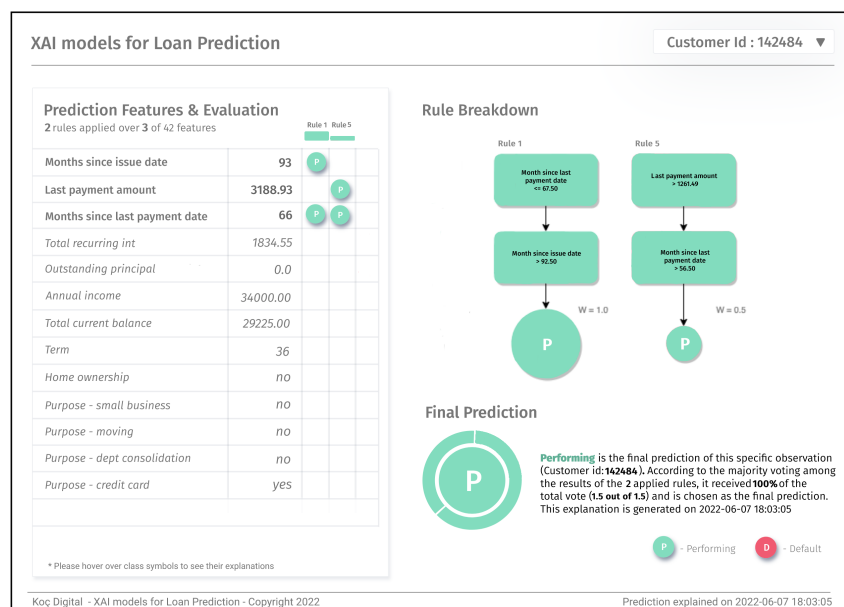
XAI models for Loan Prediction

Customer Id : 142484 ▼

Prediction Features & Evaluation
2 rules applied over 3 of 42 features

Rule 1 Rule 5

| | | | |
|---|---|---|---|
| Months since issue date | 93 | P | |
| Last payment amount | 3188.93 | | P |
| Months since last payment date | 66 | P | P |
| Total recurring int | 1834.55 | | |
| Outstanding principal | 0.0 | | |
| Annual income | 34000.00 | | |
| Total current balance | 29225.00 | | |
| Term | 36 | | |
| Home ownership | no | | |
| Purpose - small business | no | | |
| Purpose - moving | no | | |
| Purpose - dept consolidation | no | | |
| Purpose - credit card | yes | | |

* Please hover over class symbols to see their explanations

Rule Breakdown

Rule 1

Month since last payment date <= 67.50

Month since issue date > 92.50

W = 1.0

P

Rule 5

Last payment amount > 1261.49

Month since last payment date > 56.50

W = 0.5

P

Final Prediction

P

Performing is the final prediction of this specific observation (Customer id: 142484). According to the majority voting among the results of the 2 applied rules, it received 100% of the total vote (1.5 out of 1.5) and is chosen as the final prediction. This explanation is generated on 2022-06-07 18:03:05

P - Performing D - Default

Koç Digital - XAI models for Loan Prediction - Copyright 2022

Prediction explained on 2022-06-07 18:03:05